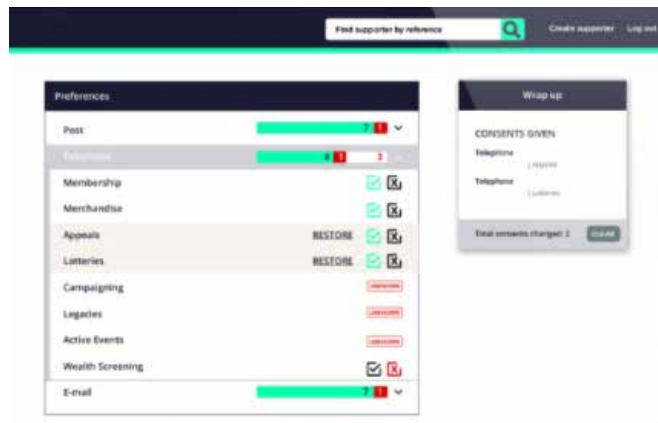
Find supporter by reference

Create supporter

Log out

Preferences

Post

7 1

Telephone

4 1 3

Membership

Merchandise

Appeals

RESTORE

Lotteries

RESTORE

Campaigning

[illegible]

Legacies

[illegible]

Active Events

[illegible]

Wealth Screening

E-mail

7 1

Wrap up

CONSENTS GIVEN

Telephone

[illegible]

Telephone

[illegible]

Total consents changed: 2

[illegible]